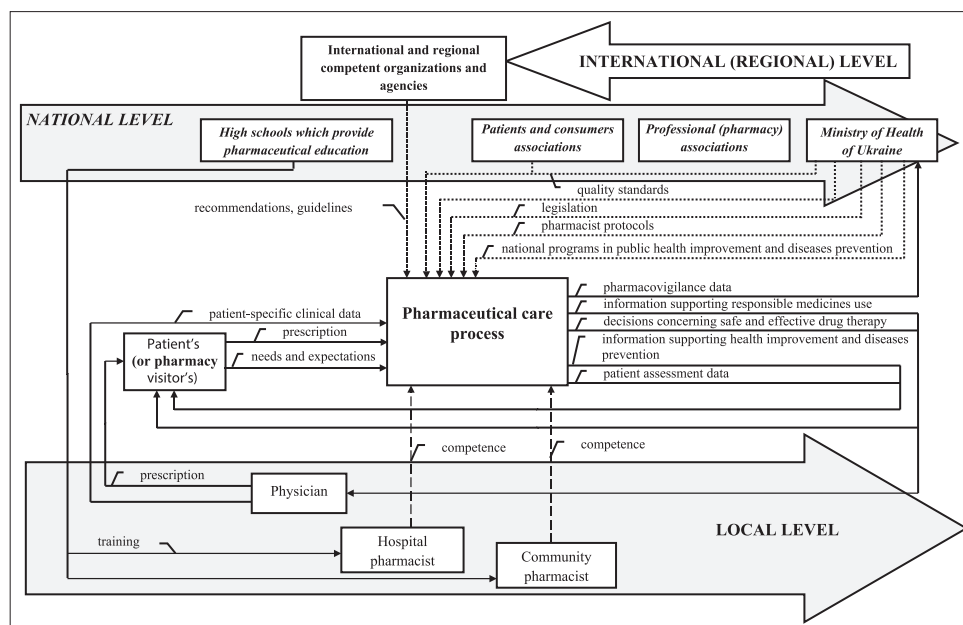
International and regional competent organizations and agencies

INTERNATIONAL (REGIONAL) LEVEL

NATIONAL LEVEL

High schools which provide pharmaceutical education

Patients and consumers associations

Professional (pharmacy) associations

Ministry of Health of Ukraine

quality standards

recommendations, guidelines

legislation

pharmacist protocols

national programs in public health improvement and diseases prevention

patient-specific clinical data

Pharmaceutical care process

pharmacovigilance data

information supporting responsible medicines use

decisions concerning safe and effective drug therapy

information supporting health improvement and diseases prevention

patient assessment data

prescription

Patient's (or pharmacy visitor's)

needs and expectations

competence

competence

prescription

Physician

LOCAL LEVEL

training

Hospital pharmacist

Community pharmacist